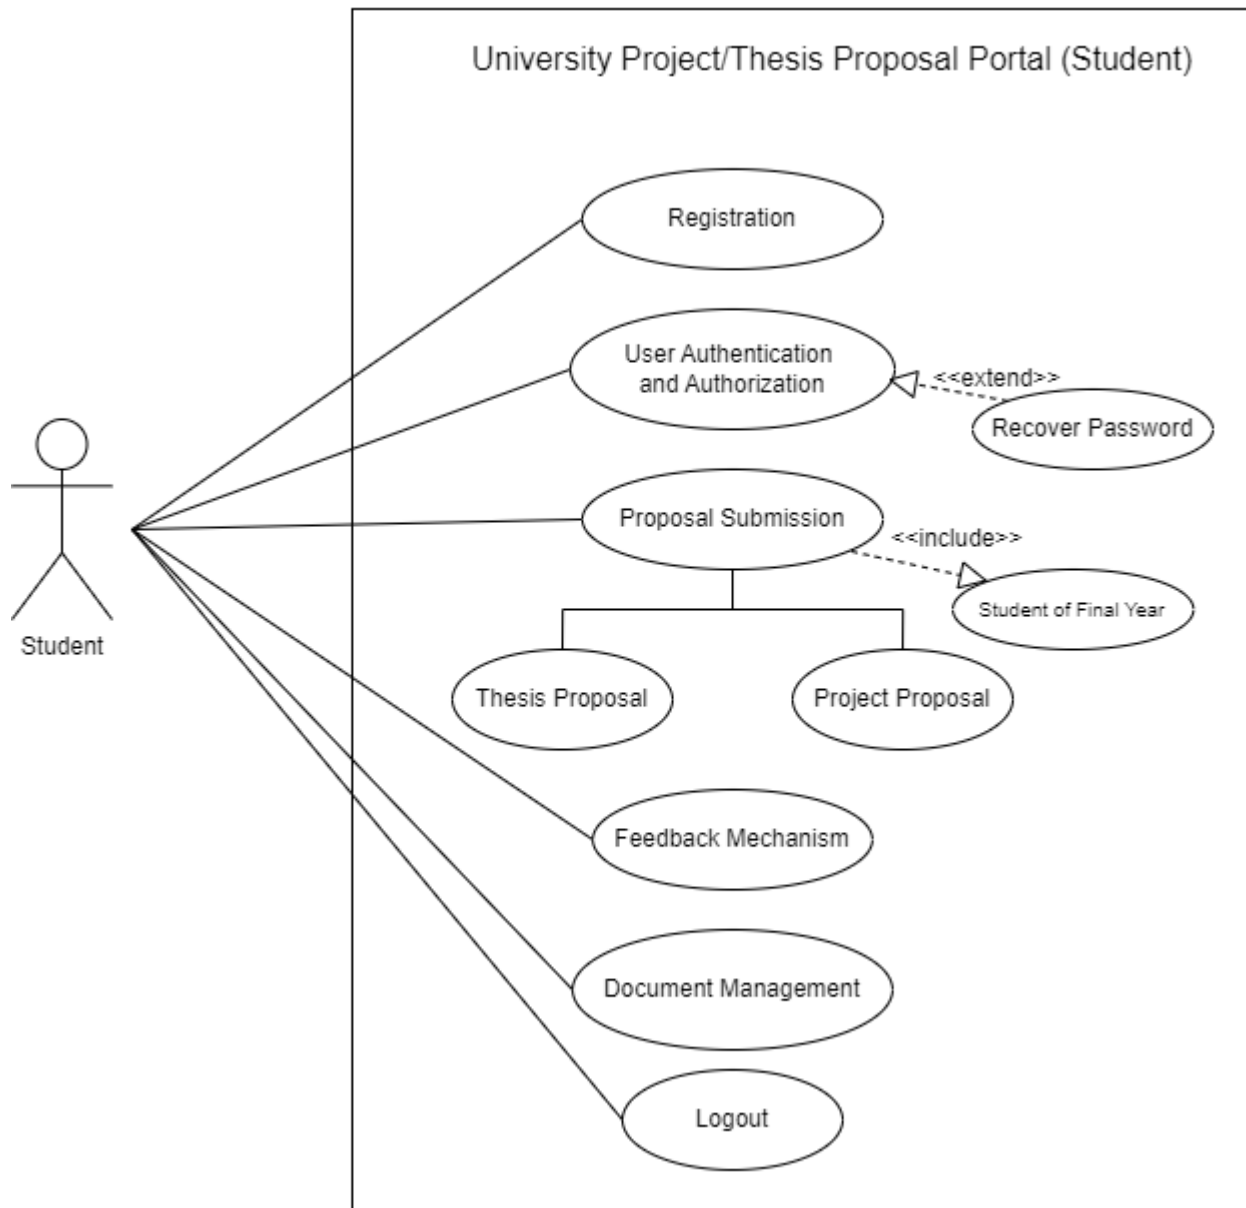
University Project/Thesis Proposal Portal (Student)

Registration

User Authentication and Authorization

<<extend>>

Recover Password

Proposal Submission

<<include>>

Student of Final Year

Thesis Proposal

Project Proposal

Feedback Mechanism

Document Management

Logout

Student